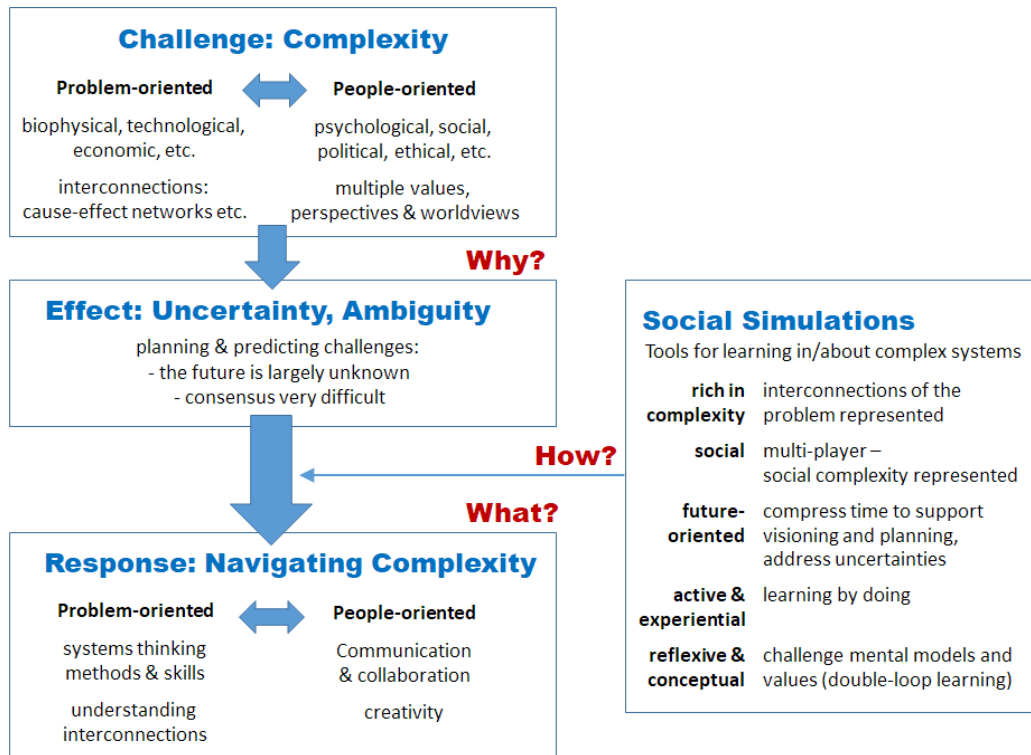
Challenge: Complexity

Problem-oriented

biophysical, technological, economic, etc.

interconnections: cause-effect networks etc.

People-oriented

psychological, social, political, ethical, etc.

multiple values, perspectives & worldviews

Why?

Effect: Uncertainty, Ambiguity

planning & predicting challenges:
- the future is largely unknown
- consensus very difficult

How?

What?

Response: Navigating Complexity

Problem-oriented

systems thinking methods & skills

understanding interconnections

People-oriented

Communication & collaboration

creativity

Social Simulations

Tools for learning in/about complex systems

| | |
|---|---|
| rich in complexity | interconnections of the problem represented |
| social | multi-player – social complexity represented |
| future-oriented | compress time to support visioning and planning, address uncertainties |
| active & experiential | learning by doing |
| reflexive & conceptual | challenge mental models and values (double-loop learning) |